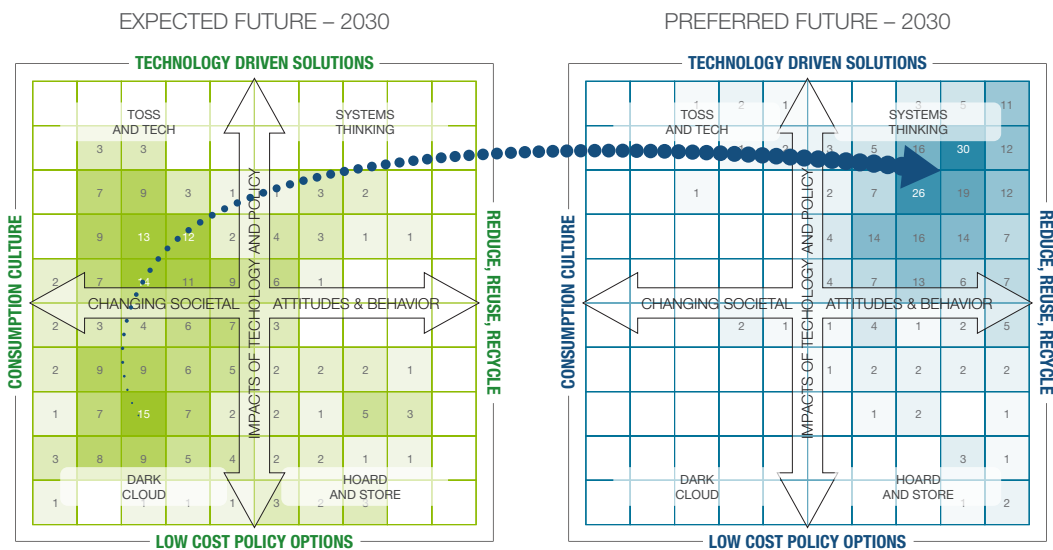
EXPECTED FUTURE – 2030

TECHNOLOGY DRIVEN SOLUTIONS

TOSS AND TECH

SYSTEMS THINKING

CONSUMPTION CULTURE

REDUCE, REUSE, RECYCLE

CHANGING SOCIETAL ATTITUDES & BEHAVIOR

IMPACTS OF TECHOLOGY AND POLICY

DARK CLOUD

HOARD AND STORE

LOW COST POLICY OPTIONS

3 3
7 9 3 1 1 3 2
9 13 12 2 4 3 1 1
2 7 11 11 9 6 1
2 3 4 6 7 3
2 9 9 6 5 2 2 2 1
1 7 15 7 2 2 1 5 3
3 8 9 5 4 2 2 1 1
1 1 1 1 3 2 3

PREFERRED FUTURE – 2030

TECHNOLOGY DRIVEN SOLUTIONS

TOSS AND TECH

SYSTEMS THINKING

CONSUMPTION CULTURE

REDUCE, REUSE, RECYCLE

CHANGING SOCIETAL ATTITUDES & BEHAVIOR

IMPACTS OF TECHOLOGY AND POLICY

DARK CLOUD

HOARD AND STORE

LOW COST POLICY OPTIONS

1 2 1 2 5 11
3 5 16 30 12
1 2 7 26 19 12
4 14 16 14 7
4 7 13 6 7
2 1 1 4 1 2 5
1 2 2 2 2
1 2 1
3 1
1 2